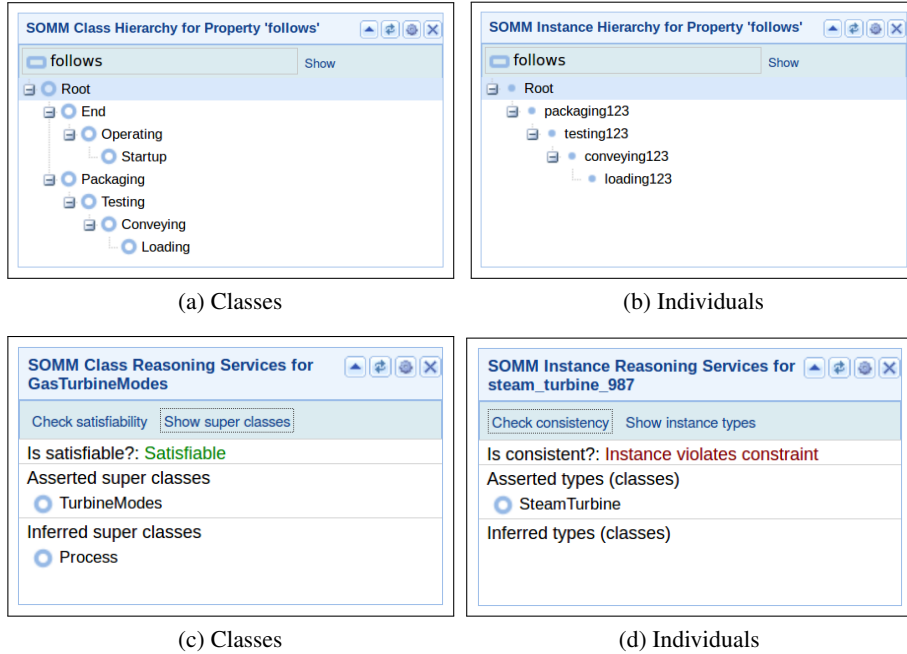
SOMM Class Hierarchy for Property 'follows'

follows
Show

Root
End
Operating
Startup
Packaging
Testing
Conveying
Loading

(a) Classes

SOMM Instance Hierarchy for Property 'follows'

follows
Show

Root
packaging123
testing123
conveying123
loading123

(b) Individuals

SOMM Class Reasoning Services for GasTurbineModes

Check satisfiability
Show super classes

Is satisfiable?: Satisfiable
Asserted super classes
TurbineModes
Inferred super classes
Process

(c) Classes

SOMM Instance Reasoning Services for steam_turbine_987

Check consistency
Show instance types

Is consistent?: Instance violates constraint
Asserted types (classes)
SteamTurbine
Inferred types (classes)

(d) Individuals